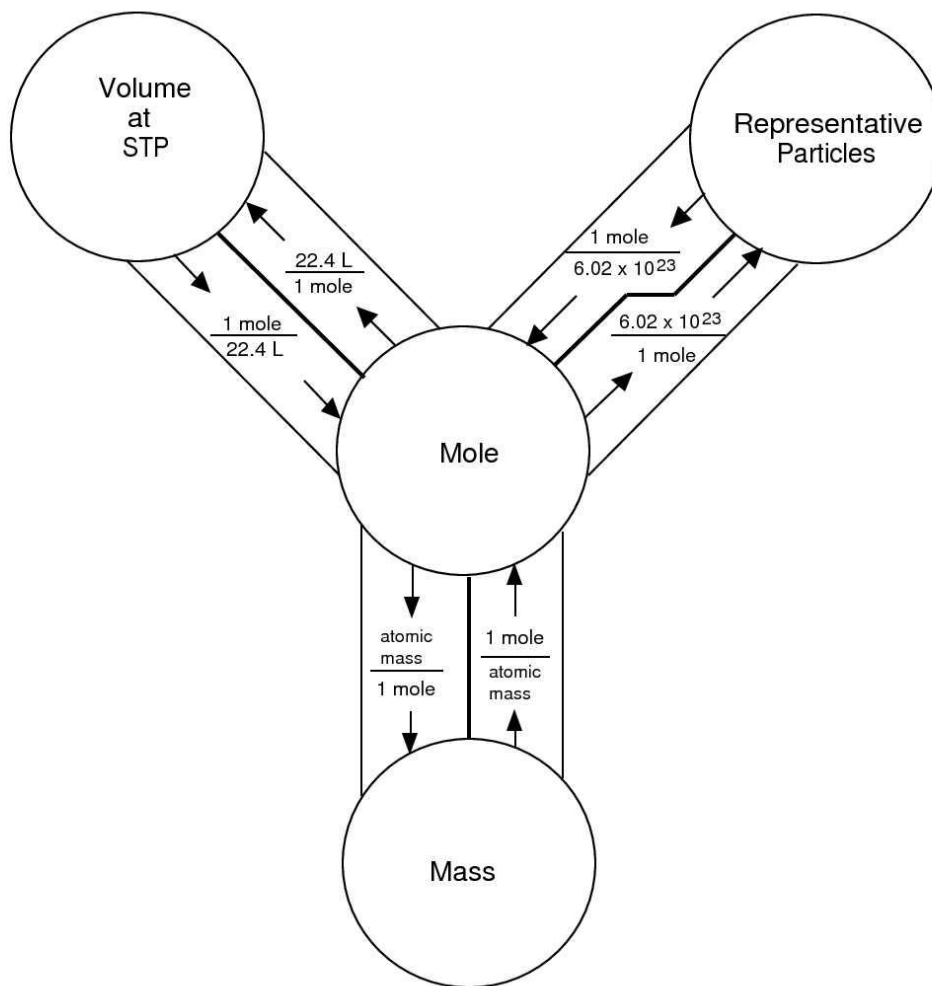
Volume at STP

Representative Particles

$\frac{22.4 \text{ L}}{1 \text{ mole}}$

$\frac{1 \text{ mole}}{22.4 \text{ L}}$

$\frac{1 \text{ mole}}{6.02 \times 10^{23}}$

$\frac{6.02 \times 10^{23}}{1 \text{ mole}}$

Mole

$\frac{\text{atomic mass}}{1 \text{ mole}}$

$\frac{1 \text{ mole}}{\text{atomic mass}}$

Mass